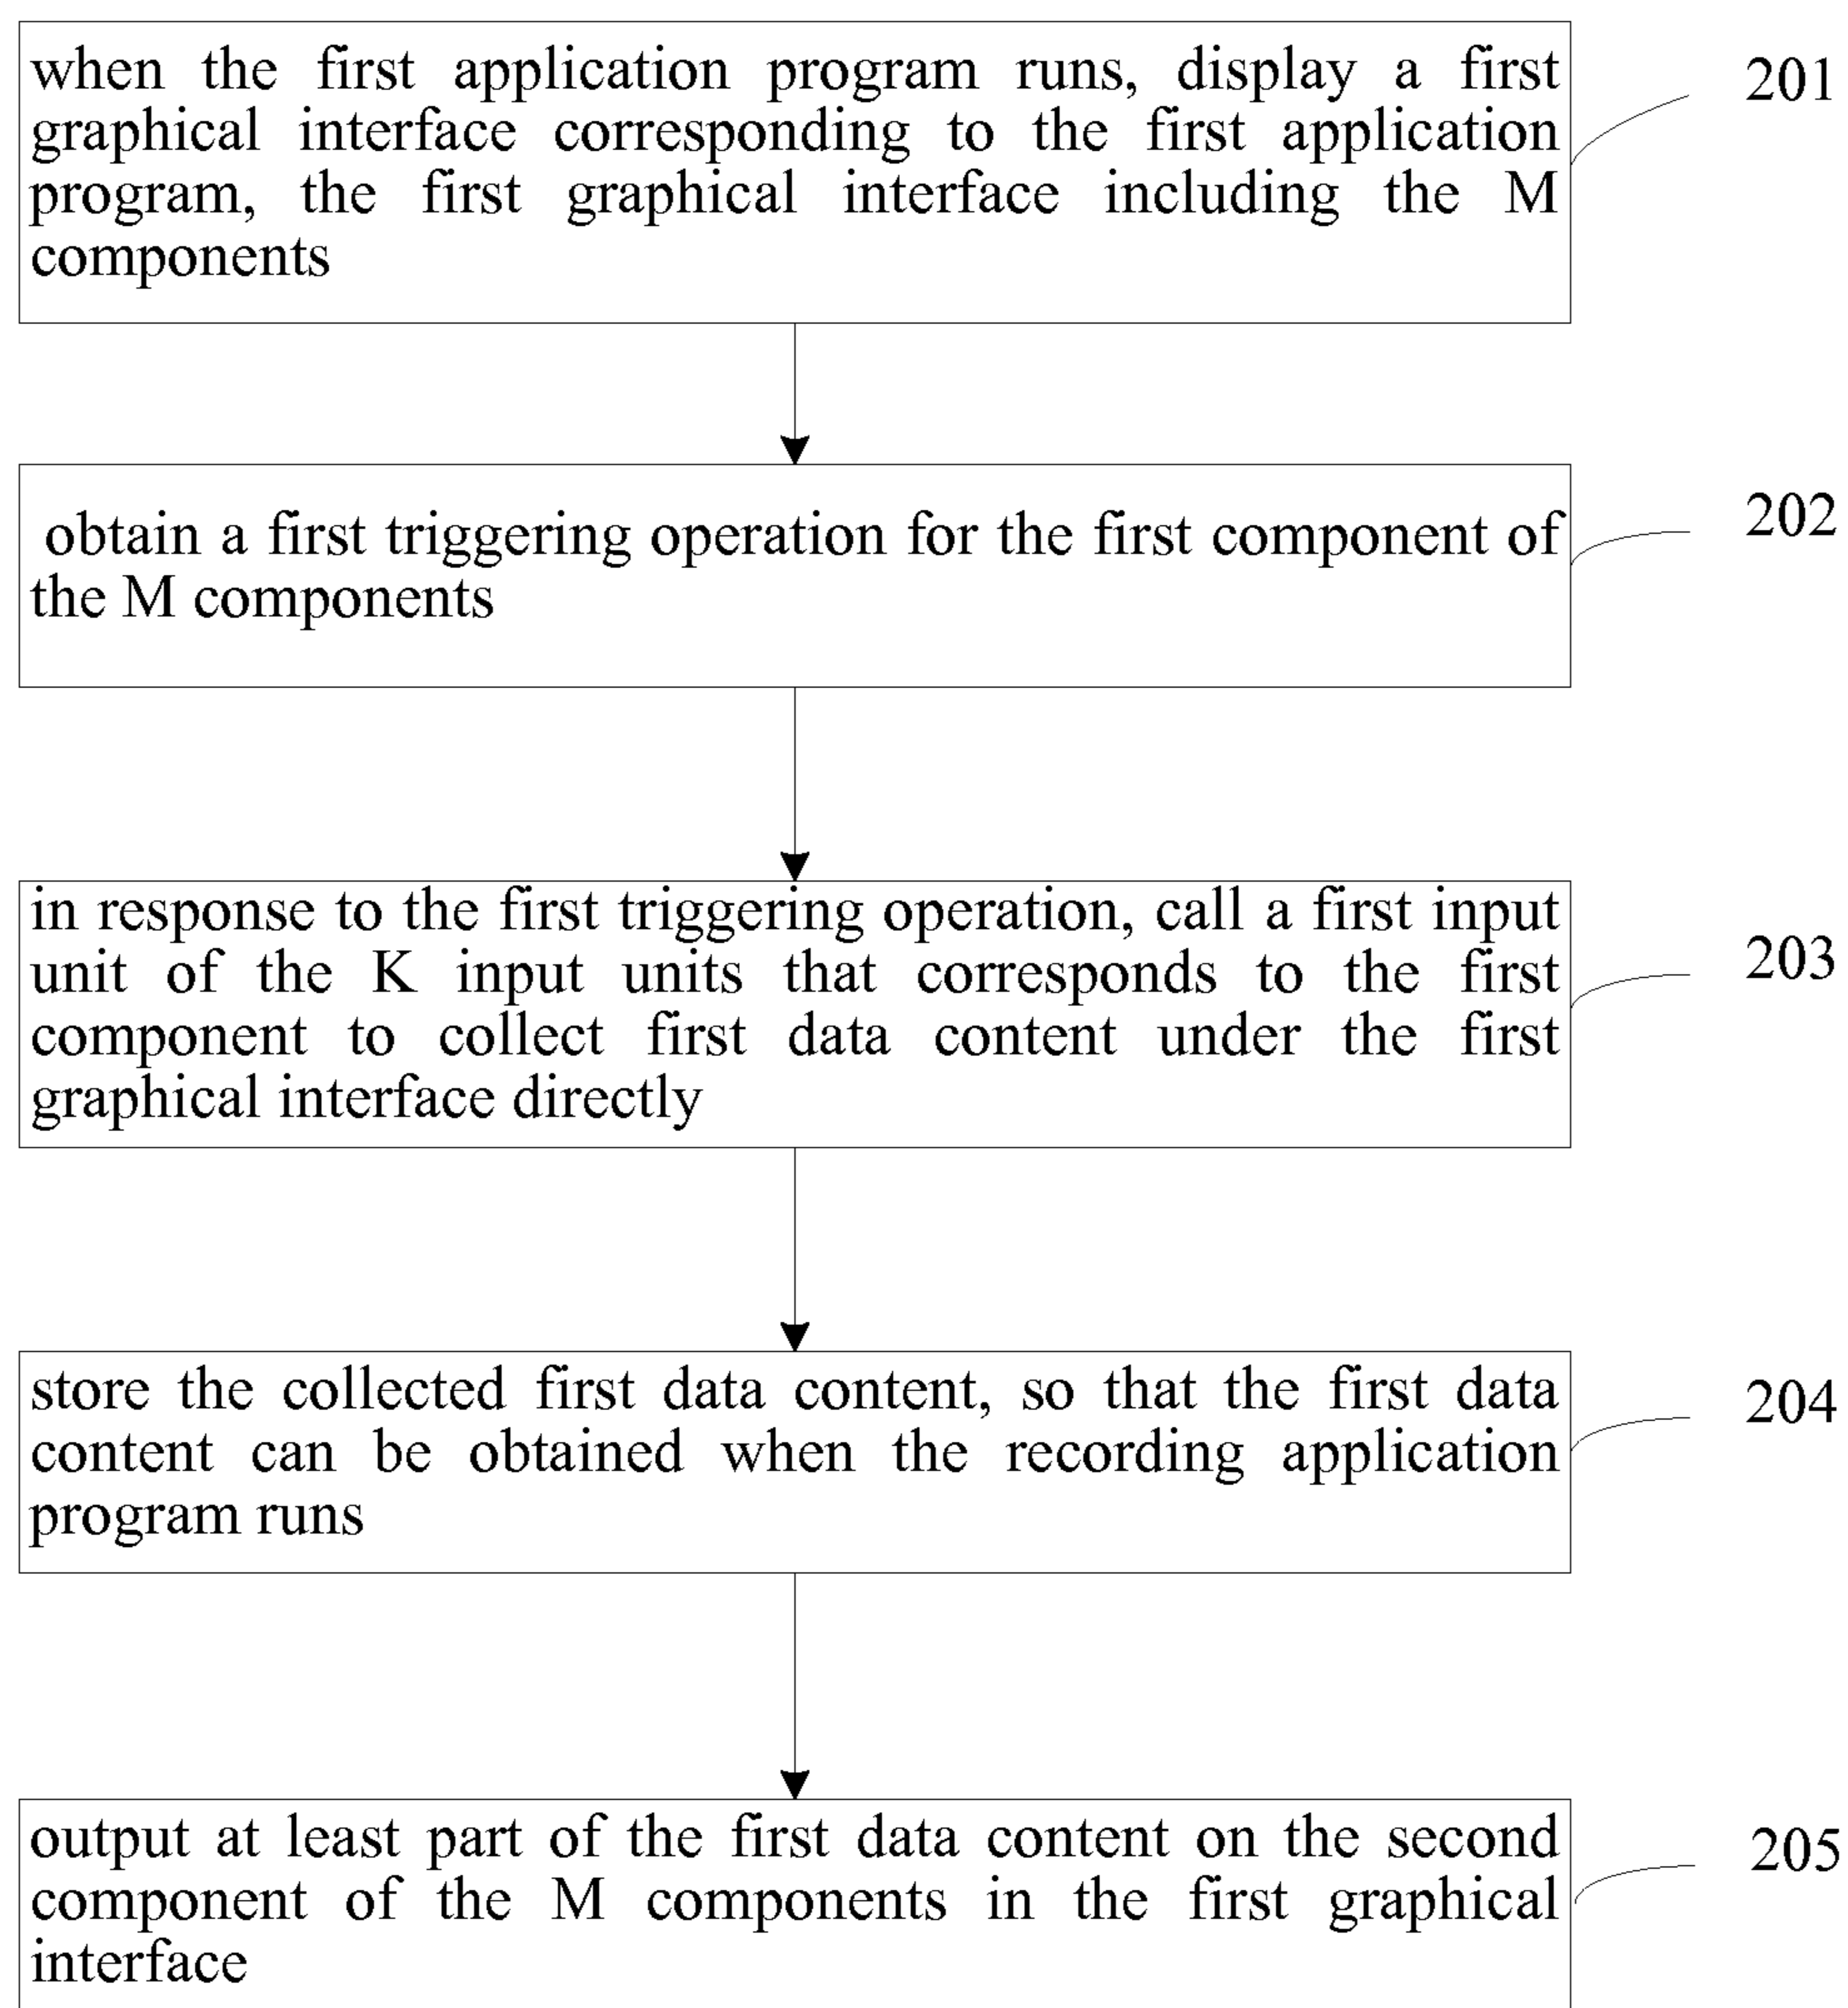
when the first application program runs, display a first graphical interface corresponding to the first application program, the first graphical interface including the M components

201

obtain a first triggering operation for the first component of the M components

202

in response to the first triggering operation, call a first input unit of the K input units that corresponds to the first component to collect first data content under the first graphical interface directly

203

store the collected first data content, so that the first data content can be obtained when the recording application program runs

204

output at least part of the first data content on the second component of the M components in the first graphical interface

205